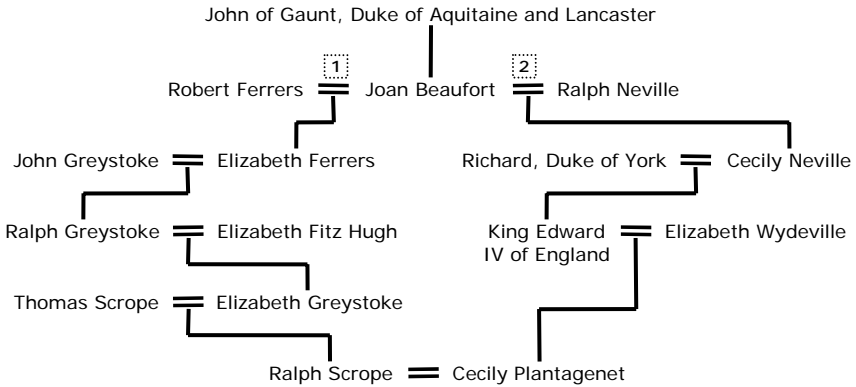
John of Gaunt, Duke of Aquitaine and Lancaster

1
Robert Ferrers = Joan Beaufort
2
= Ralph Neville

John Greystoke = Elizabeth Ferrers

Richard, Duke of York = Cecily Neville

Ralph Greystoke = Elizabeth Fitz Hugh

King Edward IV of England = Elizabeth Wydeville

Thomas Scrope = Elizabeth Greystoke

Ralph Scrope = Cecily Plantagenet